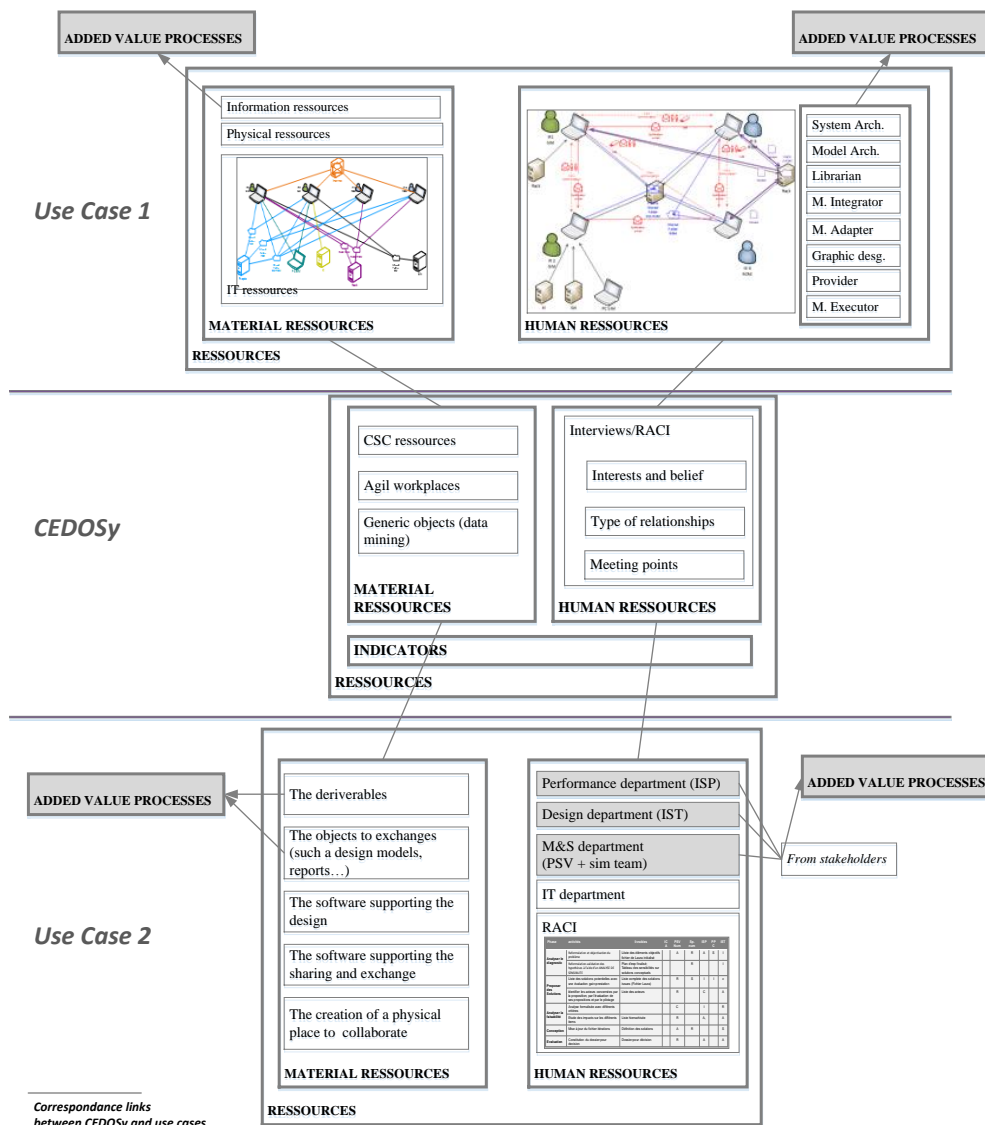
ADDED VALUE PROCESSES

ADDED VALUE PROCESSES

Use Case 1

Information ressources

Physical ressources

IT ressources

MATERIAL RESSOURCES

System Arch.

Model Arch.

Librarian

M. Integrator

M. Adapter

Graphic desg.

Provider

M. Executor

HUMAN RESSOURCES

RESSOURCES

CEDOSy

CSC ressources

Agil workplaces

Generic objects (data mining)

MATERIAL RESSOURCES

Interviews/RACI

Interests and belief

Type of relationships

Meeting points

HUMAN RESSOURCES

INDICATORS

RESSOURCES

Use Case 2

ADDED VALUE PROCESSES

The deriverables

The objects to exchanges (such a design models, reports…)

The software supporting the design

The software supporting the sharing and exchange

The creation of a physical place to collaborate

MATERIAL RESSOURCES

Performance department (ISP)

Design department (IST)

M&S department (PSV + sim team)

IT department

RACI

HUMAN RESSOURCES

ADDED VALUE PROCESSES

From stakeholders

RESSOURCES

Correspondance links between CEDOSy and use cases